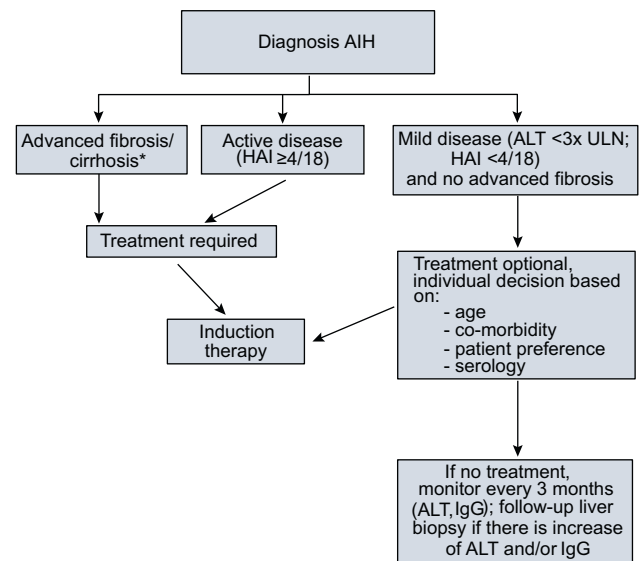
Diagnosis AIH

Advanced fibrosis/ cirrhosis*

Active disease (HAI ≥4/18)

Mild disease (ALT <3x ULN; HAI <4/18) and no advanced fibrosis

Treatment required

Treatment optional, individual decision based on:
- age
- co-morbidity
- patient preference
- serology

Induction therapy

If no treatment, monitor every 3 months (ALT, IgG); follow-up liver biopsy if there is increase of ALT and/or IgG